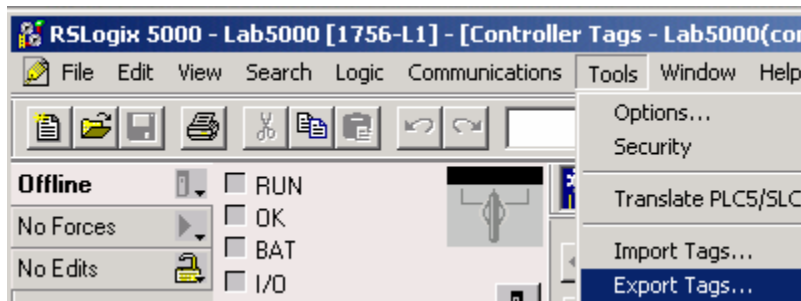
RSLogix 5000 - Lab5000 [1756-L1] - [Controller Tags - Lab5000(co

File Edit View Search Logic Communications Tools Window Help

Options...
Security
Translate PLC5/SLC
Import Tags...
Export Tags...

Offline
No Forces
No Edits

RUN
OK
BAT
I/O